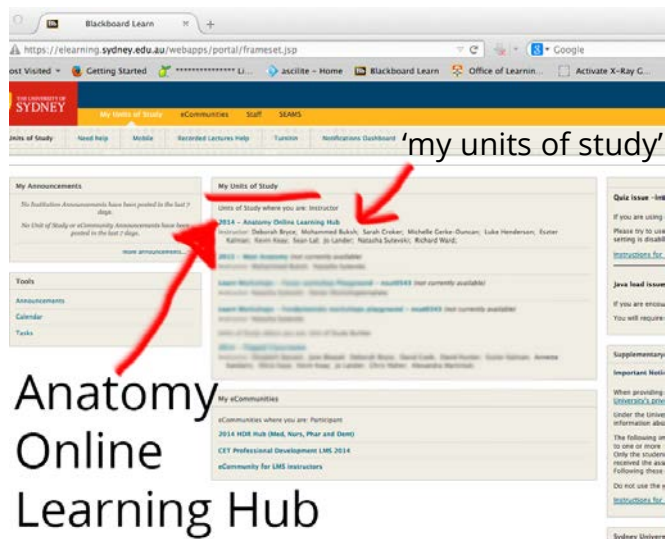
Blackboard Learn

https://elearning.sydney.edu.au/webapps/portal/frameset.jsp

Google

ost Visited Getting Started ***************** Li... ascilite - Home Blackboard Learn Office of Learnin... Activate X-Ray G...

THE UNIVERSITY OF SYDNEY

My Units of Study eCommunities Staff SEAMS

Units of Study Need help Mobile Recorded Lectures Help Turnitin Notifications Dashboard

'my units of study'

My Announcements

No Institution Announcements have been posted in the last 7 days.

No Unit of Study or eCommunity Announcements have been posted in the last 7 days.

more announcements...

Tools

Announcements

Calendar

Tasks

My Units of Study

Units of Study where you are: Instructor

2014 – Anatomy Online Learning Hub

Instructor: Deborah Bryce; Mohammed Buksh; Sarah Croker; Michelle Gerke-Duncan; Luke Henderson; Eszter Kalman; Kevin Keay; Sean Lal; Jo Lander; Natasha Sutevski; Richard Ward;

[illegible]

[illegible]

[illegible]

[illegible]

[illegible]

My eCommunities

eCommunities where you are: Participant

2014 HDR Hub (Med, Nurs, Phar and Dent)

CET Professional Development LMS 2014

eCommunity for LMS Instructors

Anatomy Online Learning Hub

Quiz issue - int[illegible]

If you are using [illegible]

Please try to use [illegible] setting is disabl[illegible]

Instructions for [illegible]

Java load issue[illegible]

If you are encou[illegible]

You will require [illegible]

Supplementary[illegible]

Important Notic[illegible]

When providing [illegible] University's pri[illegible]

Under the Unive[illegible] information abo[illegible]

The following in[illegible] to one or more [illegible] Only the student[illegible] received the as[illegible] Following these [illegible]

Do not use the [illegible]

Instructions for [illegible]

Sydney Univers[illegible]